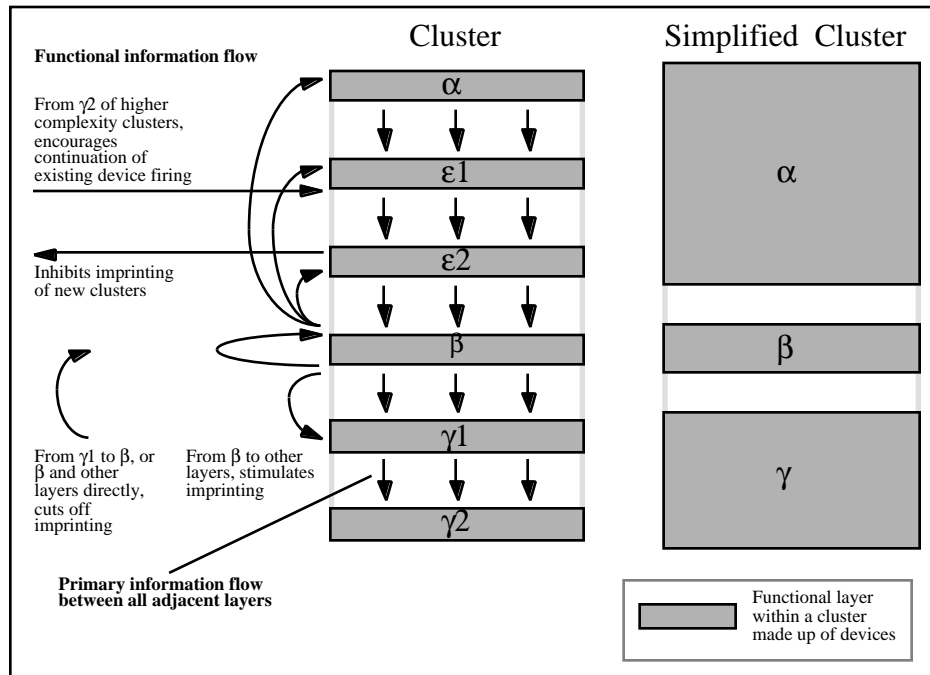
Cluster

Simplified Cluster

Functional information flow

From γ2 of higher complexity clusters, encourages continuation of existing device firing

Inhibits imprinting of new clusters

α

ε1

ε2

β

γ1

γ2

From γ1 to β, or β and other layers directly, cuts off imprinting

From β to other layers, stimulates imprinting

Primary information flow between all adjacent layers

α

β

γ

Functional layer within a cluster made up of devices